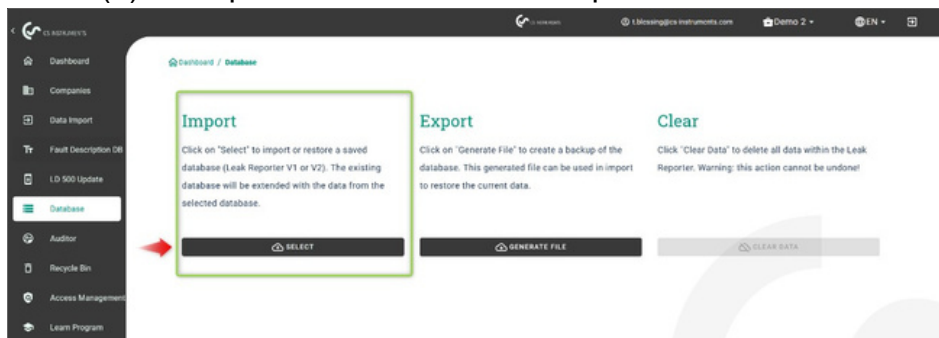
CS INSTRUMENTS

Dashboard
Companies
Data Import
Fault Description DB
LD 500 Update
Database
Auditor
Recycle Bin
Access Management
Learn Program

CS INSTRUMENTS
t.blessing@cs-instruments.com
Demo 2
EN

Dashboard / Database

Import
Click on "Select" to import or restore a saved database (Leak Reporter V1 or V2). The existing database will be extended with the data from the selected database.
SELECT

Export
Click on "Generate File" to create a backup of the database. This generated file can be used in import to restore the current data.
GENERATE FILE

Clear
Click "Clear Data" to delete all data within the Leak Reporter. Warning: this action cannot be undone!
CLEAR DATA